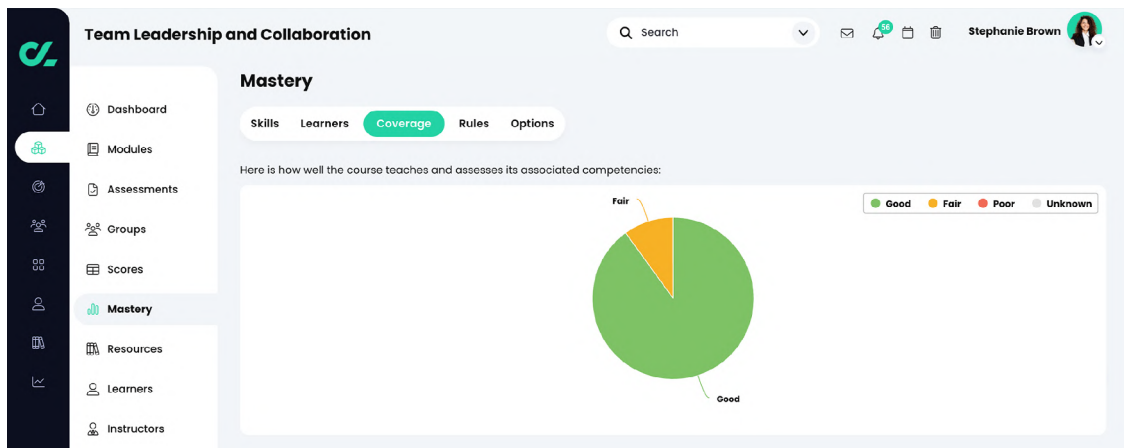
Team Leadership and Collaboration

Search

56

Stephanie Brown

Dashboard
Modules
Assessments
Groups
Scores
Mastery
Resources
Learners
Instructors

Mastery

Skills Learners Coverage Rules Options

Here is how well the course teaches and assesses its associated competencies:

Good Fair Poor Unknown

Fair

Good